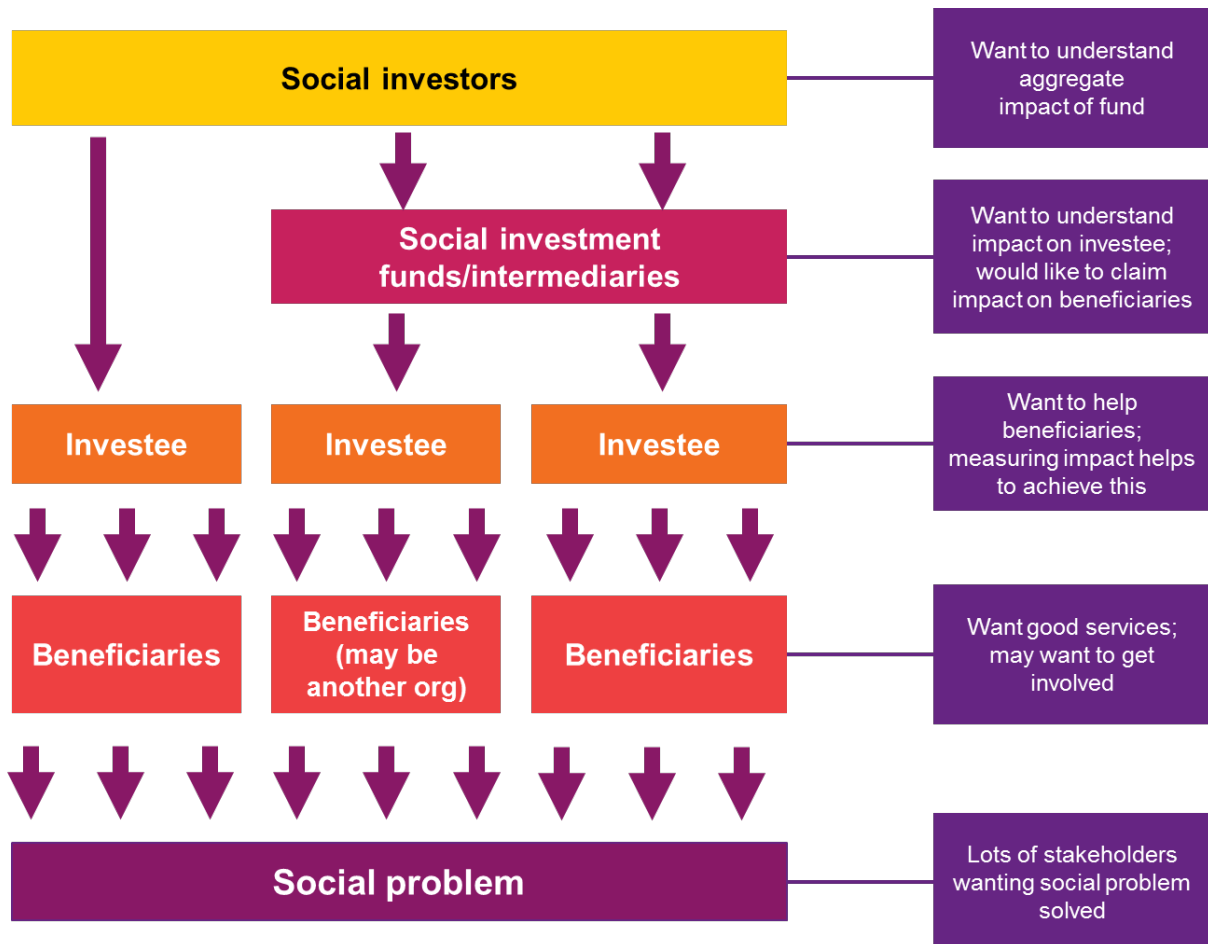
Social investors

Want to understand aggregate impact of fund

Social investment funds/intermediaries

Want to understand impact on investee; would like to claim impact on beneficiaries

Investee

Investee

Investee

Want to help beneficiaries; measuring impact helps to achieve this

Beneficiaries

Beneficiaries (may be another org)

Beneficiaries

Want good services; may want to get involved

Social problem

Lots of stakeholders wanting social problem solved